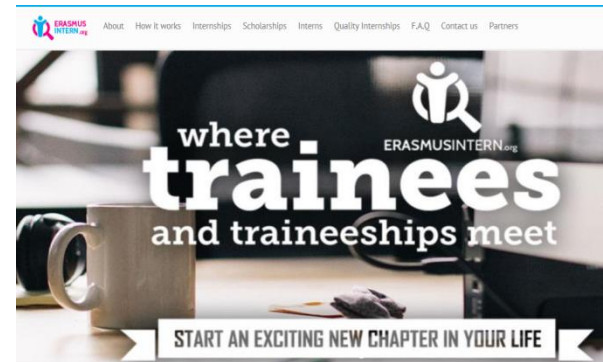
ERASMUS INTERN.org

About How it works Internships Scholarships Interns Quality Internships F.A.Q Contact us Partners

ERASMUSINTERN.org

where trainees and traineeships meet

START AN EXCITING NEW CHAPTER IN YOUR LIFE